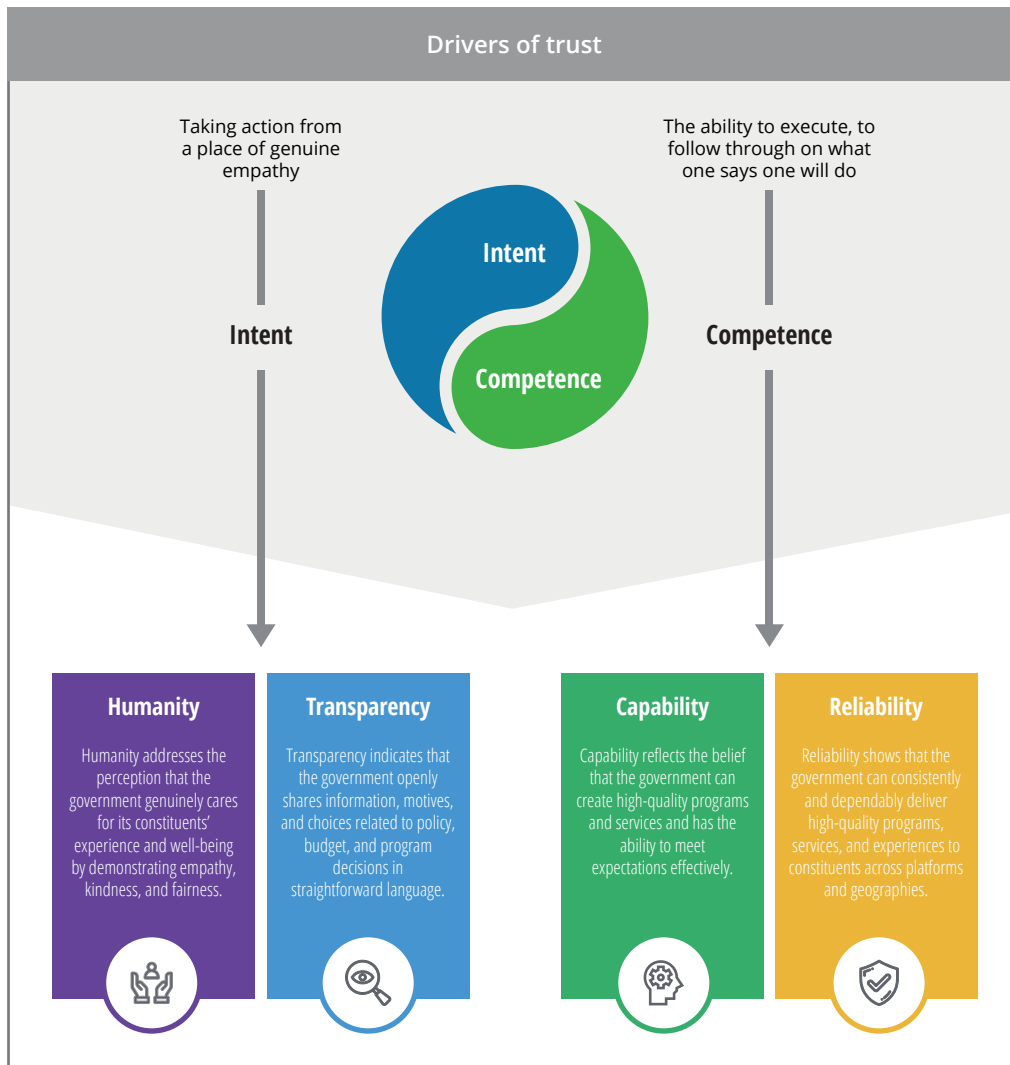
Drivers of trust

Taking action from a place of genuine empathy

Intent

Intent

Competence

The ability to execute, to follow through on what one says one will do

Competence

Humanity

Humanity addresses the perception that the government genuinely cares for its constituents' experience and well-being by demonstrating empathy, kindness, and fairness.

Transparency

Transparency indicates that the government openly shares information, motives, and choices related to policy, budget, and program decisions in straightforward language.

Capability

Capability reflects the belief that the government can create high-quality programs and services and has the ability to meet expectations effectively.

Reliability

Reliability shows that the government can consistently and dependably deliver high-quality programs, services, and experiences to constituents across platforms and geographies.